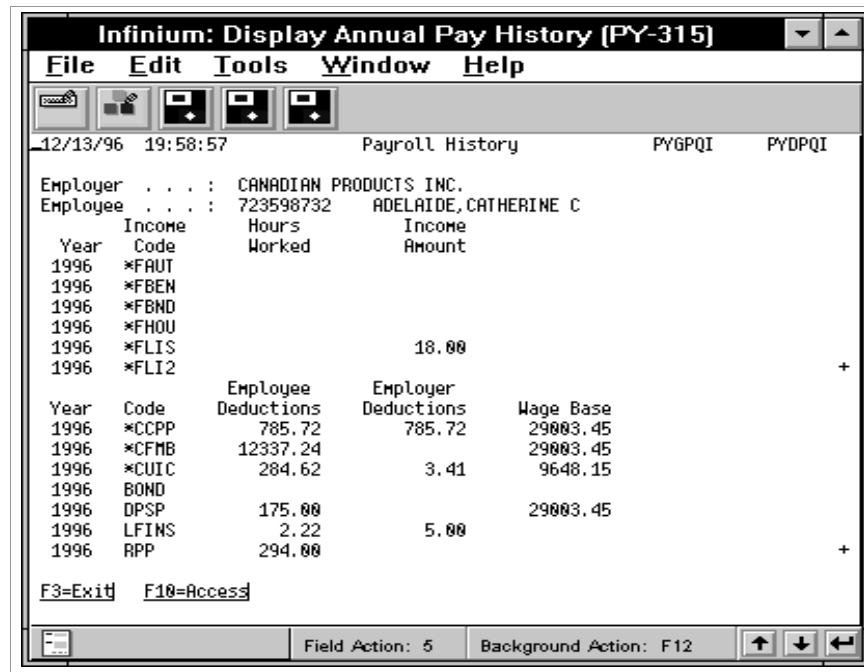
Infinium: Display Annual Pay History (PY-315)

File Edit Tools Window Help

12/13/96 19:58:57 Payroll History PYGPQI PYDPQI

Employer . . . : CANADIAN PRODUCTS INC.
Employee . . . : 723598732 ADELAIDE, CATHERINE C

| Year | Income Code | Hours Worked | Income Amount |
|---|---|---|---|
| 1996 | *FAUT | | |
| 1996 | *FBEN | | |
| 1996 | *FBND | | |
| 1996 | *FHOU | | |
| 1996 | *FLIS | | 18.00 |
| 1996 | *FLI2 | | |

+

| Year | Code | Employee Deductions | Employer Deductions | Wage Base |
|---|---|---|---|---|
| 1996 | *CCPP | 785.72 | 785.72 | 29003.45 |
| 1996 | *CFMB | 12337.24 | | 29003.45 |
| 1996 | *CUIC | 284.62 | 3.41 | 9648.15 |
| 1996 | BOND | | | |
| 1996 | DPSP | 175.00 | | 29003.45 |
| 1996 | LFINS | 2.22 | 5.00 | |
| 1996 | RPP | 294.00 | | |

+

F3=Exit F10=Access

Field Action: 5 Background Action: F12